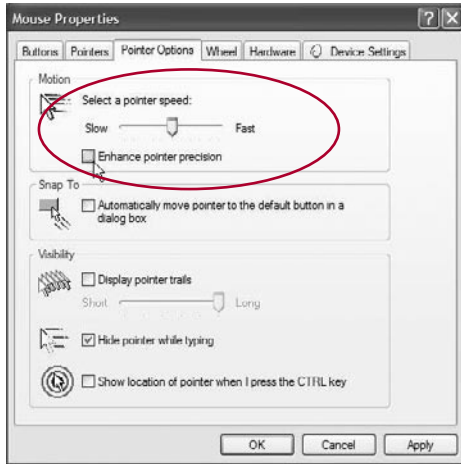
Mouse Properties

?

X

Buttons

Pointers

Pointer Options

Wheel

Hardware

Device Settings

Motion

Select a pointer speed:

Slow

Fast

Enhance pointer precision

Snap To

Automatically move pointer to the default button in a dialog box

Visibility

Display pointer trails

Short

Long

Hide pointer while typing

Show location of pointer when I press the CTRL key

OK

Cancel

Apply